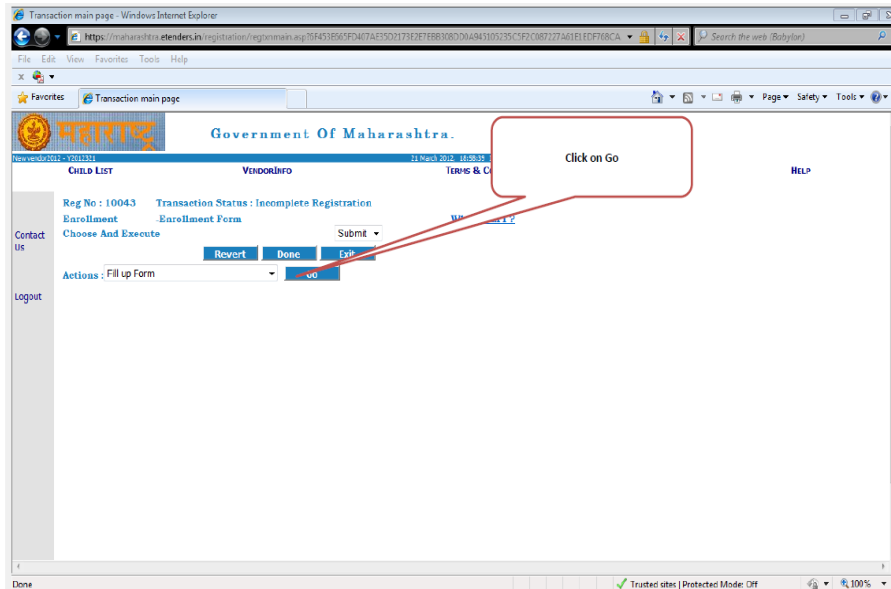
Transaction main page - Windows Internet Explorer

https://maharashtra.etenders.in/registration/regtxnmain.asp?BF453B665FD407AE35D2173E2E7EBB308DD8A945105235C5F2C087227A61E1EDF768CA

Search the web (Babylon)

File Edit View Favorites Tools Help

x

Favorites | Transaction main page

Page ▾ Safety ▾ Tools ▾

महाराष्ट्र Government Of Maharashtra.

New vendor2012 - Y2012321 21 March 2012, 18:56:35

CHILD LIST VENDORINFO TERMS & C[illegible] HELP

Click on Go

Reg No : 10043 Transaction Status : Incomplete Registration

Enrollment -Enrollment Form

Wh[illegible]?

Contact Us

Choose And Execute Submit

Revert Done Exit

Actions : Fill up Form Go

Logout

Done

Trusted sites | Protected Mode: Off

100%